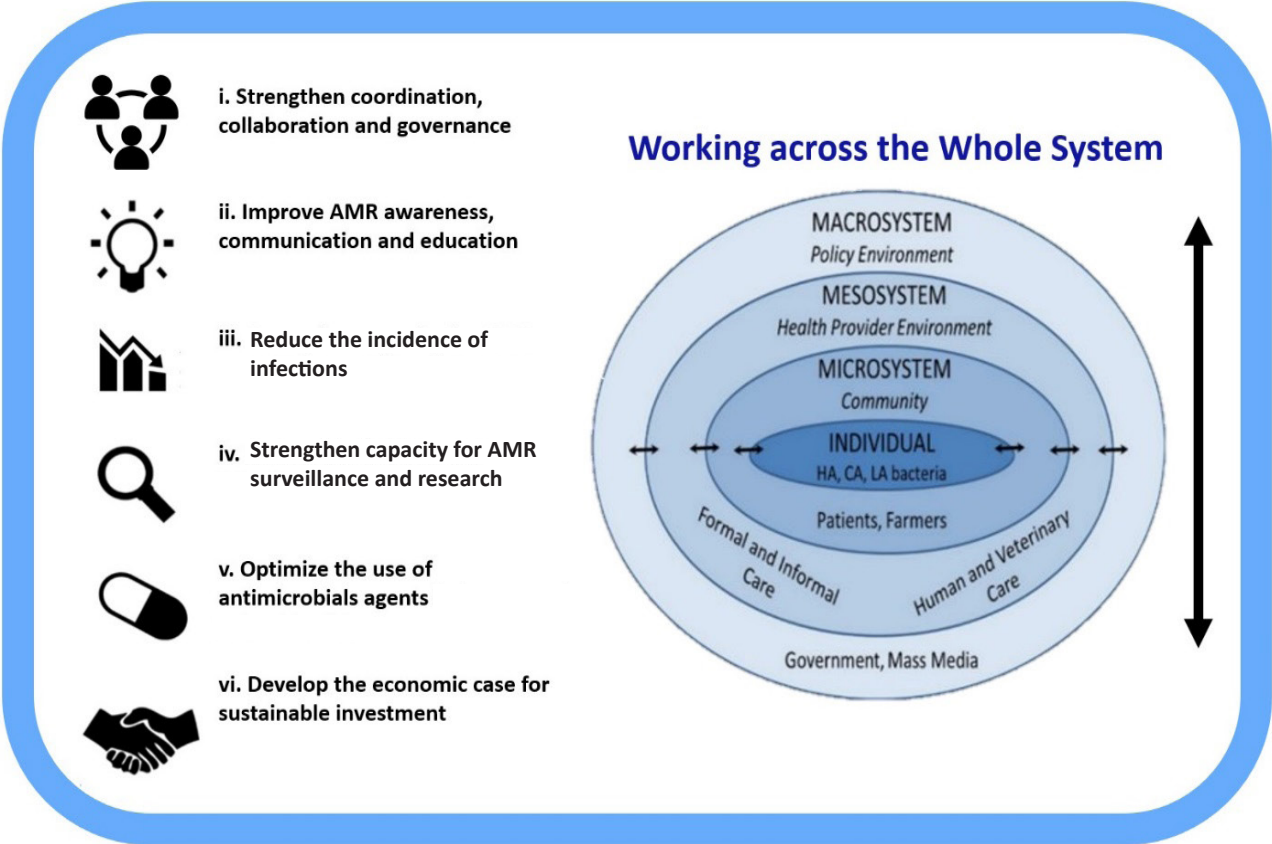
i. Strengthen coordination, collaboration and governance

ii. Improve AMR awareness, communication and education

iii. Reduce the incidence of infections

iv. Strengthen capacity for AMR surveillance and research

v. Optimize the use of antimicrobials agents

vi. Develop the economic case for sustainable investment

Working across the Whole System

MACROSYSTEM
Policy Environment

MESOSYSTEM
Health Provider Environment

MICROSYSTEM
Community

INDIVIDUAL
HA, CA, LA bacteria

Patients, Farmers

Formal and Informal Care

Human and Veterinary Care

Government, Mass Media